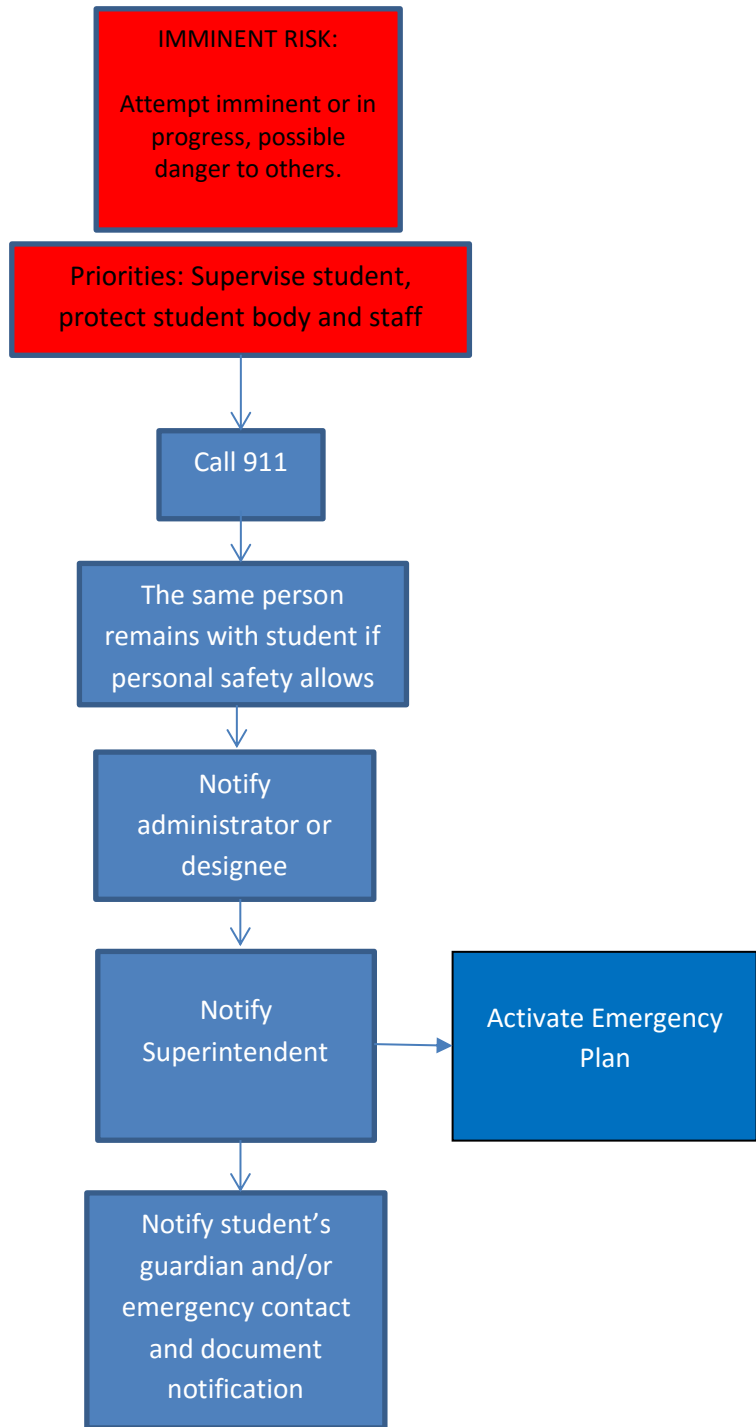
IMMINENT RISK:

Attempt imminent or in progress, possible danger to others.

Priorities: Supervise student, protect student body and staff

Call 911

The same person remains with student if personal safety allows

Notify administrator or designee

Notify Superintendent

Activate Emergency Plan

Notify student's guardian and/or emergency contact and document notification